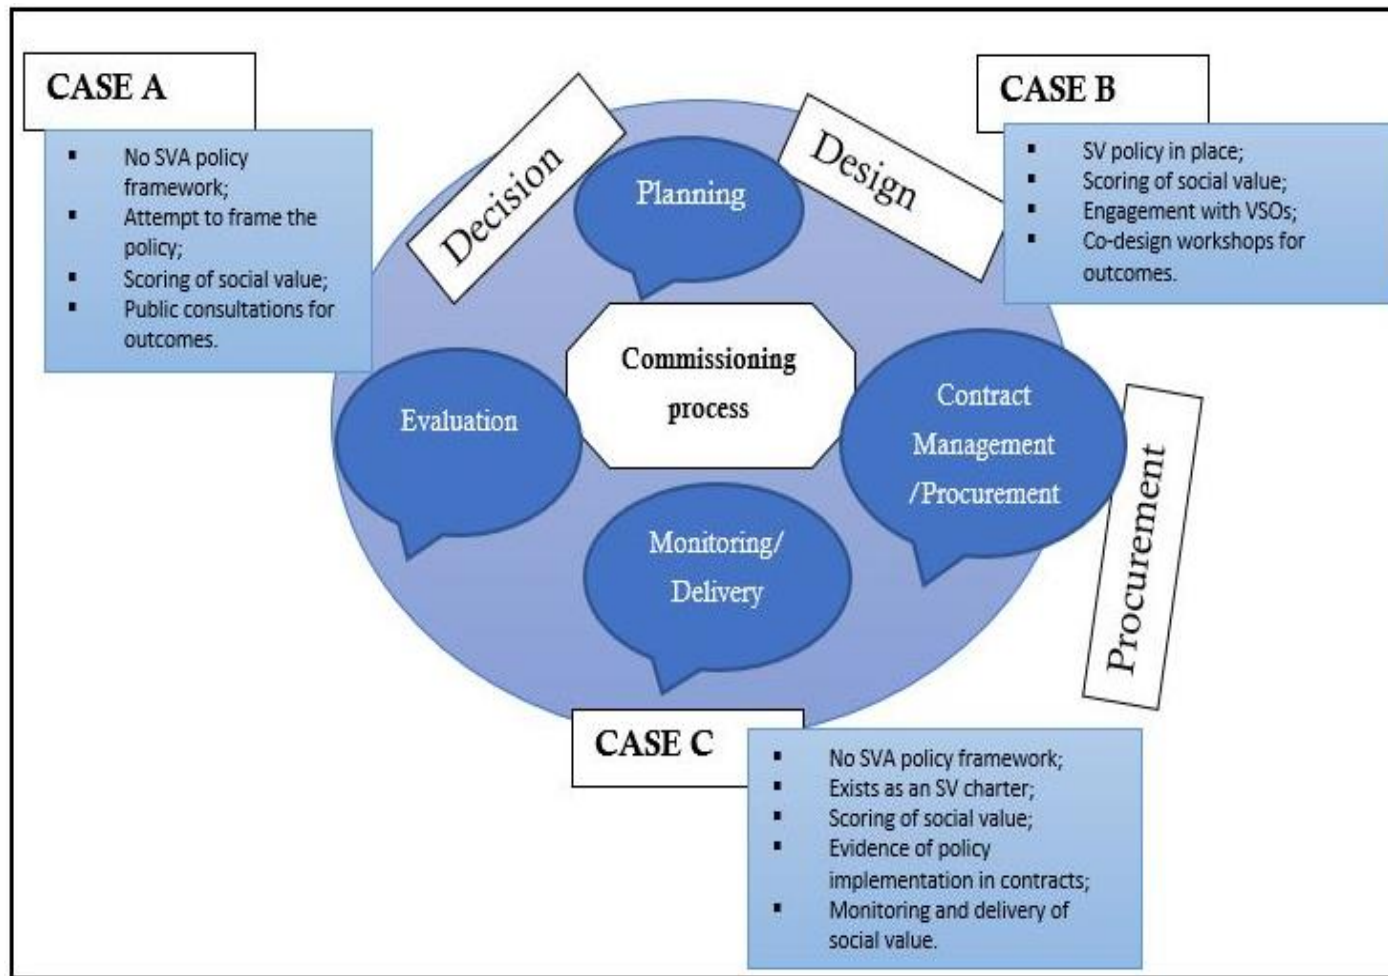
CASE A

- No SVA policy framework;
- Attempt to frame the policy;
- Scoring of social value;
- Public consultations for outcomes.

Decision

Planning

Design

CASE B

- SV policy in place;
- Scoring of social value;
- Engagement with VSOs;
- Co-design workshops for outcomes.

Commissioning process

Evaluation

Contract Management /Procurement

Procurement

Monitoring/ Delivery

CASE C

- No SVA policy framework;
- Exists as an SV charter;
- Scoring of social value;
- Evidence of policy implementation in contracts;
- Monitoring and delivery of social value.